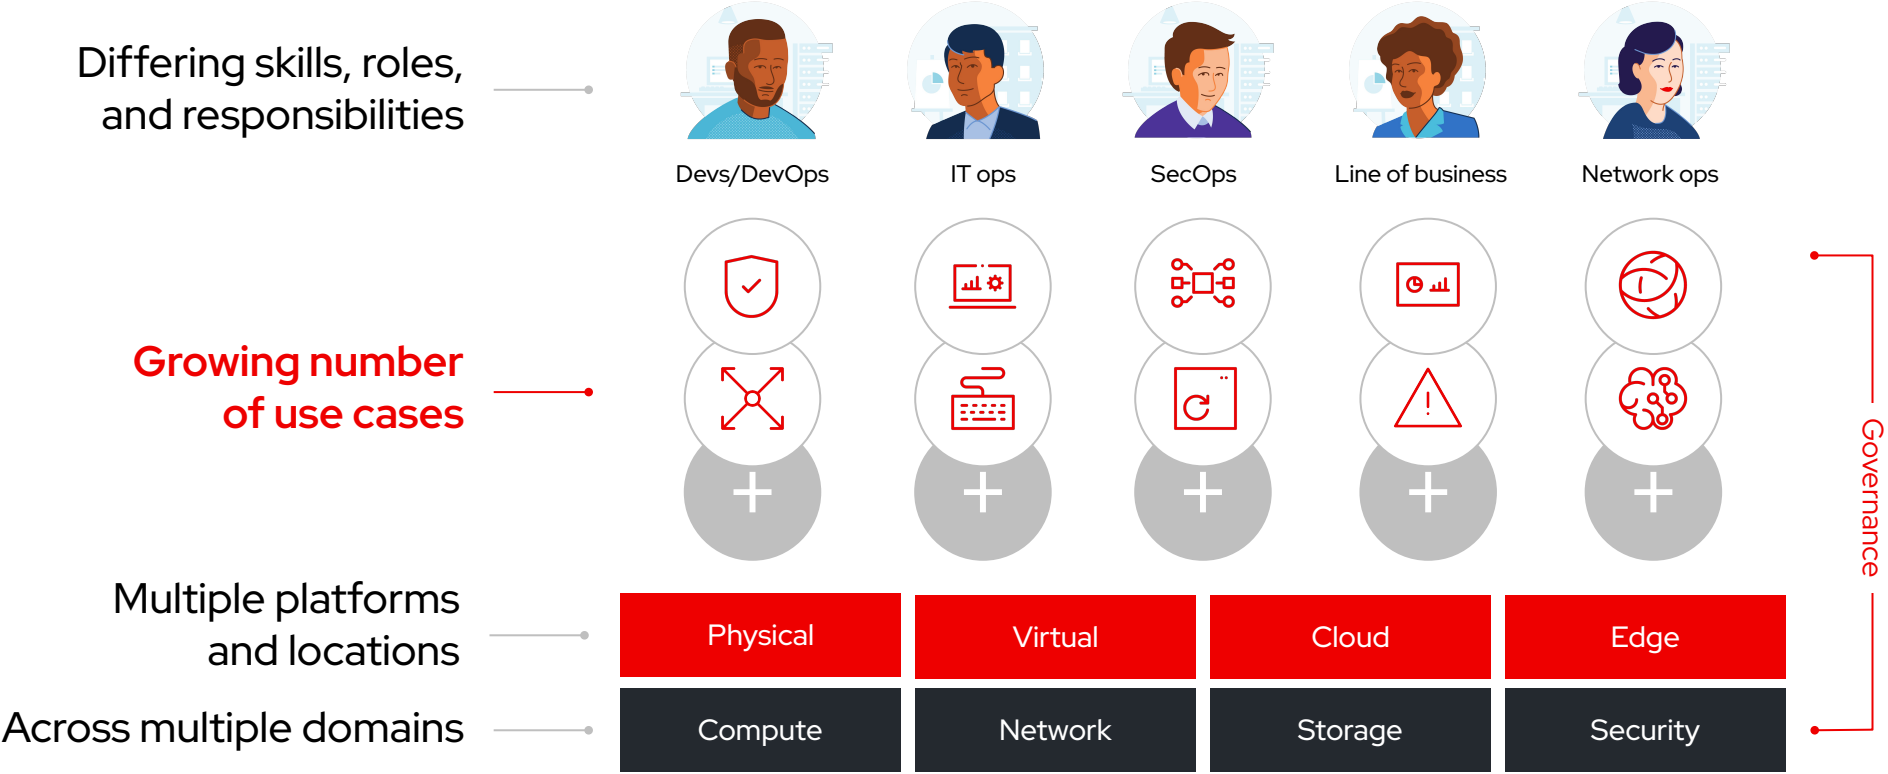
Differing skills, roles, and responsibilities

Devs/DevOps

IT ops

SecOps

Line of business

Network ops

Growing number of use cases

Governance

Multiple platforms and locations

Physical

Virtual

Cloud

Edge

Across multiple domains

Compute

Network

Storage

Security